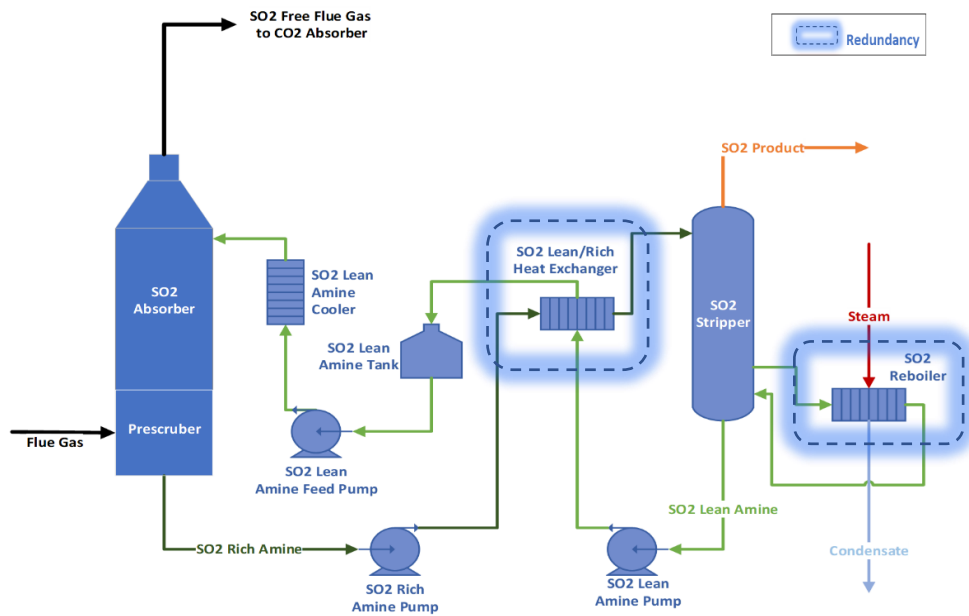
SO2 Free Flue Gas to CO2 Absorber

Redundancy

SO2 Product

SO2 Absorber

SO2 Lean Amine Cooler

SO2 Lean/Rich Heat Exchanger

SO2 Lean Amine Tank

SO2 Stripper

Steam

SO2 Reboiler

Flue Gas

Prescruber

SO2 Lean Amine Feed Pump

SO2 Lean Amine

Condensate

SO2 Rich Amine

SO2 Rich Amine Pump

SO2 Lean Amine Pump